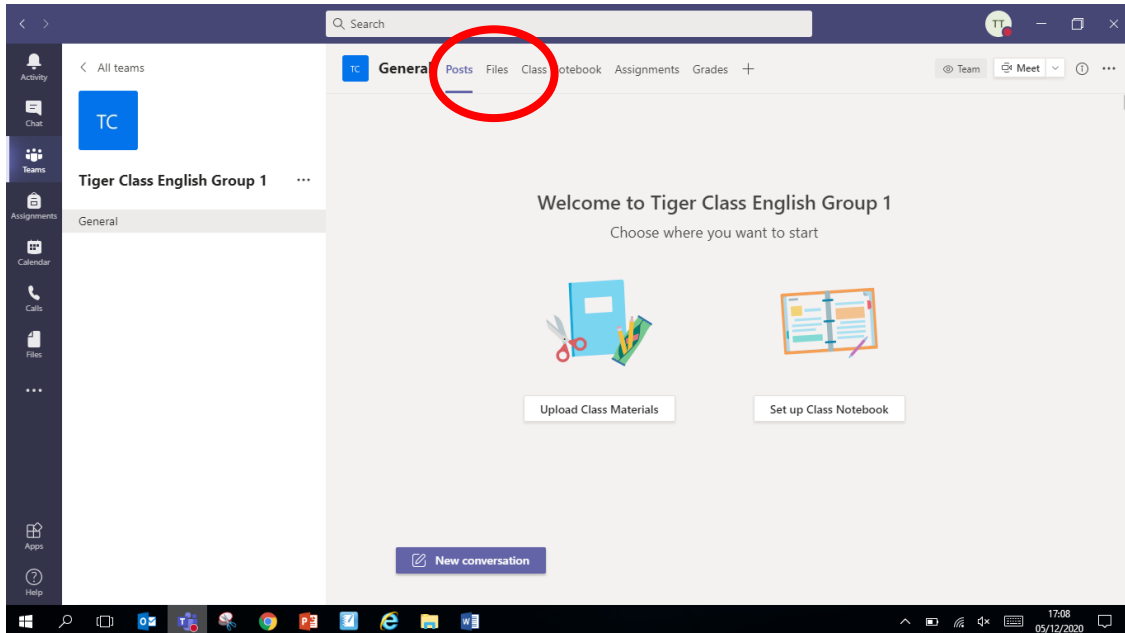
Search

TT

Activity
Chat
Teams
Assignments
Calendar
Calls
Files
...
Apps
Help

< All teams

TC

Tiger Class English Group 1 ...

General

TC General Posts Files Class Notebook Assignments Grades +

Team Meet

Welcome to Tiger Class English Group 1

Choose where you want to start

Upload Class Materials

Set up Class Notebook

New conversation

17:08
05/12/2020